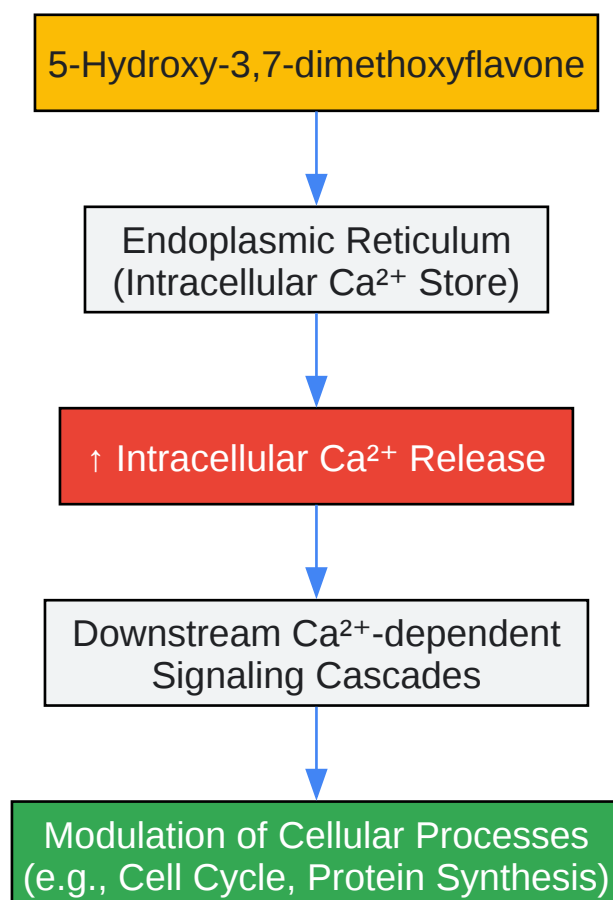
5-Hydroxy-3,7-dimethoxyflavone

Endoplasmic Reticulum (Intracellular $Ca^{2+}$ Store)

↑ Intracellular $Ca^{2+}$ Release

Downstream $Ca^{2+}$-dependent Signaling Cascades

Modulation of Cellular Processes (e.g., Cell Cycle, Protein Synthesis)